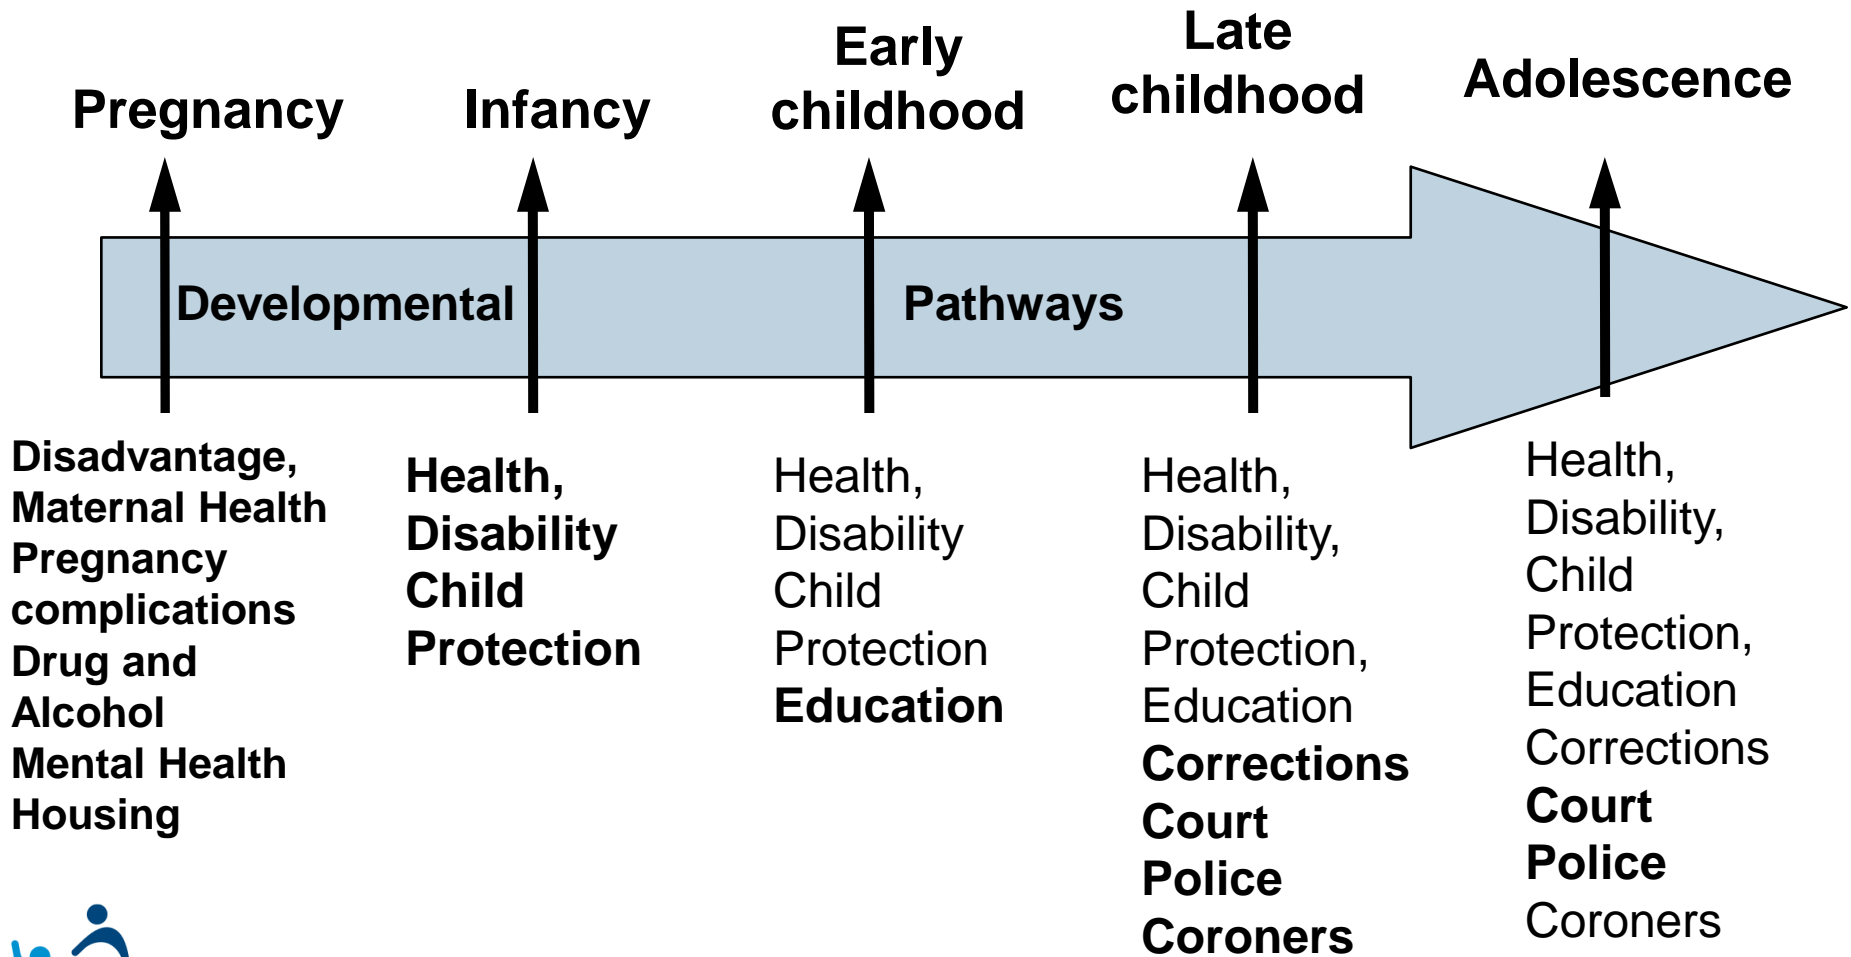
Pregnancy

Infancy

Early childhood

Late childhood

Adolescence

Developmental

Pathways

Disadvantage, Maternal Health Pregnancy complications Drug and Alcohol Mental Health Housing

Health, Disability Child Protection

Health, Disability Child Protection Education

Health, Disability, Child Protection, Education Corrections Court Police Coroners

Health, Disability, Child Protection, Education Corrections Court Police Coroners